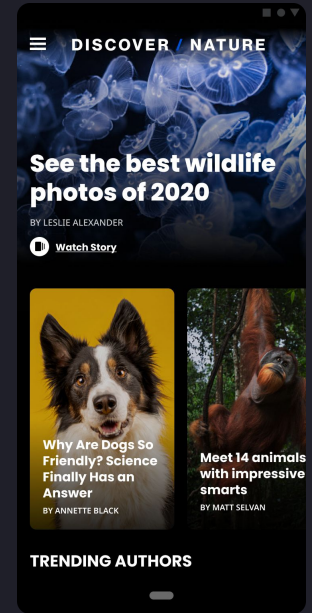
DISCOVER / NATURE

See the best wildlife photos of 2020

BY LESLIE ALEXANDER

Watch Story

Why Are Dogs So Friendly? Science Finally Has an Answer

BY ANNETTE BLACK

Meet 14 animals with impressive smarts

BY MATT SELVAN

TRENDING AUTHORS